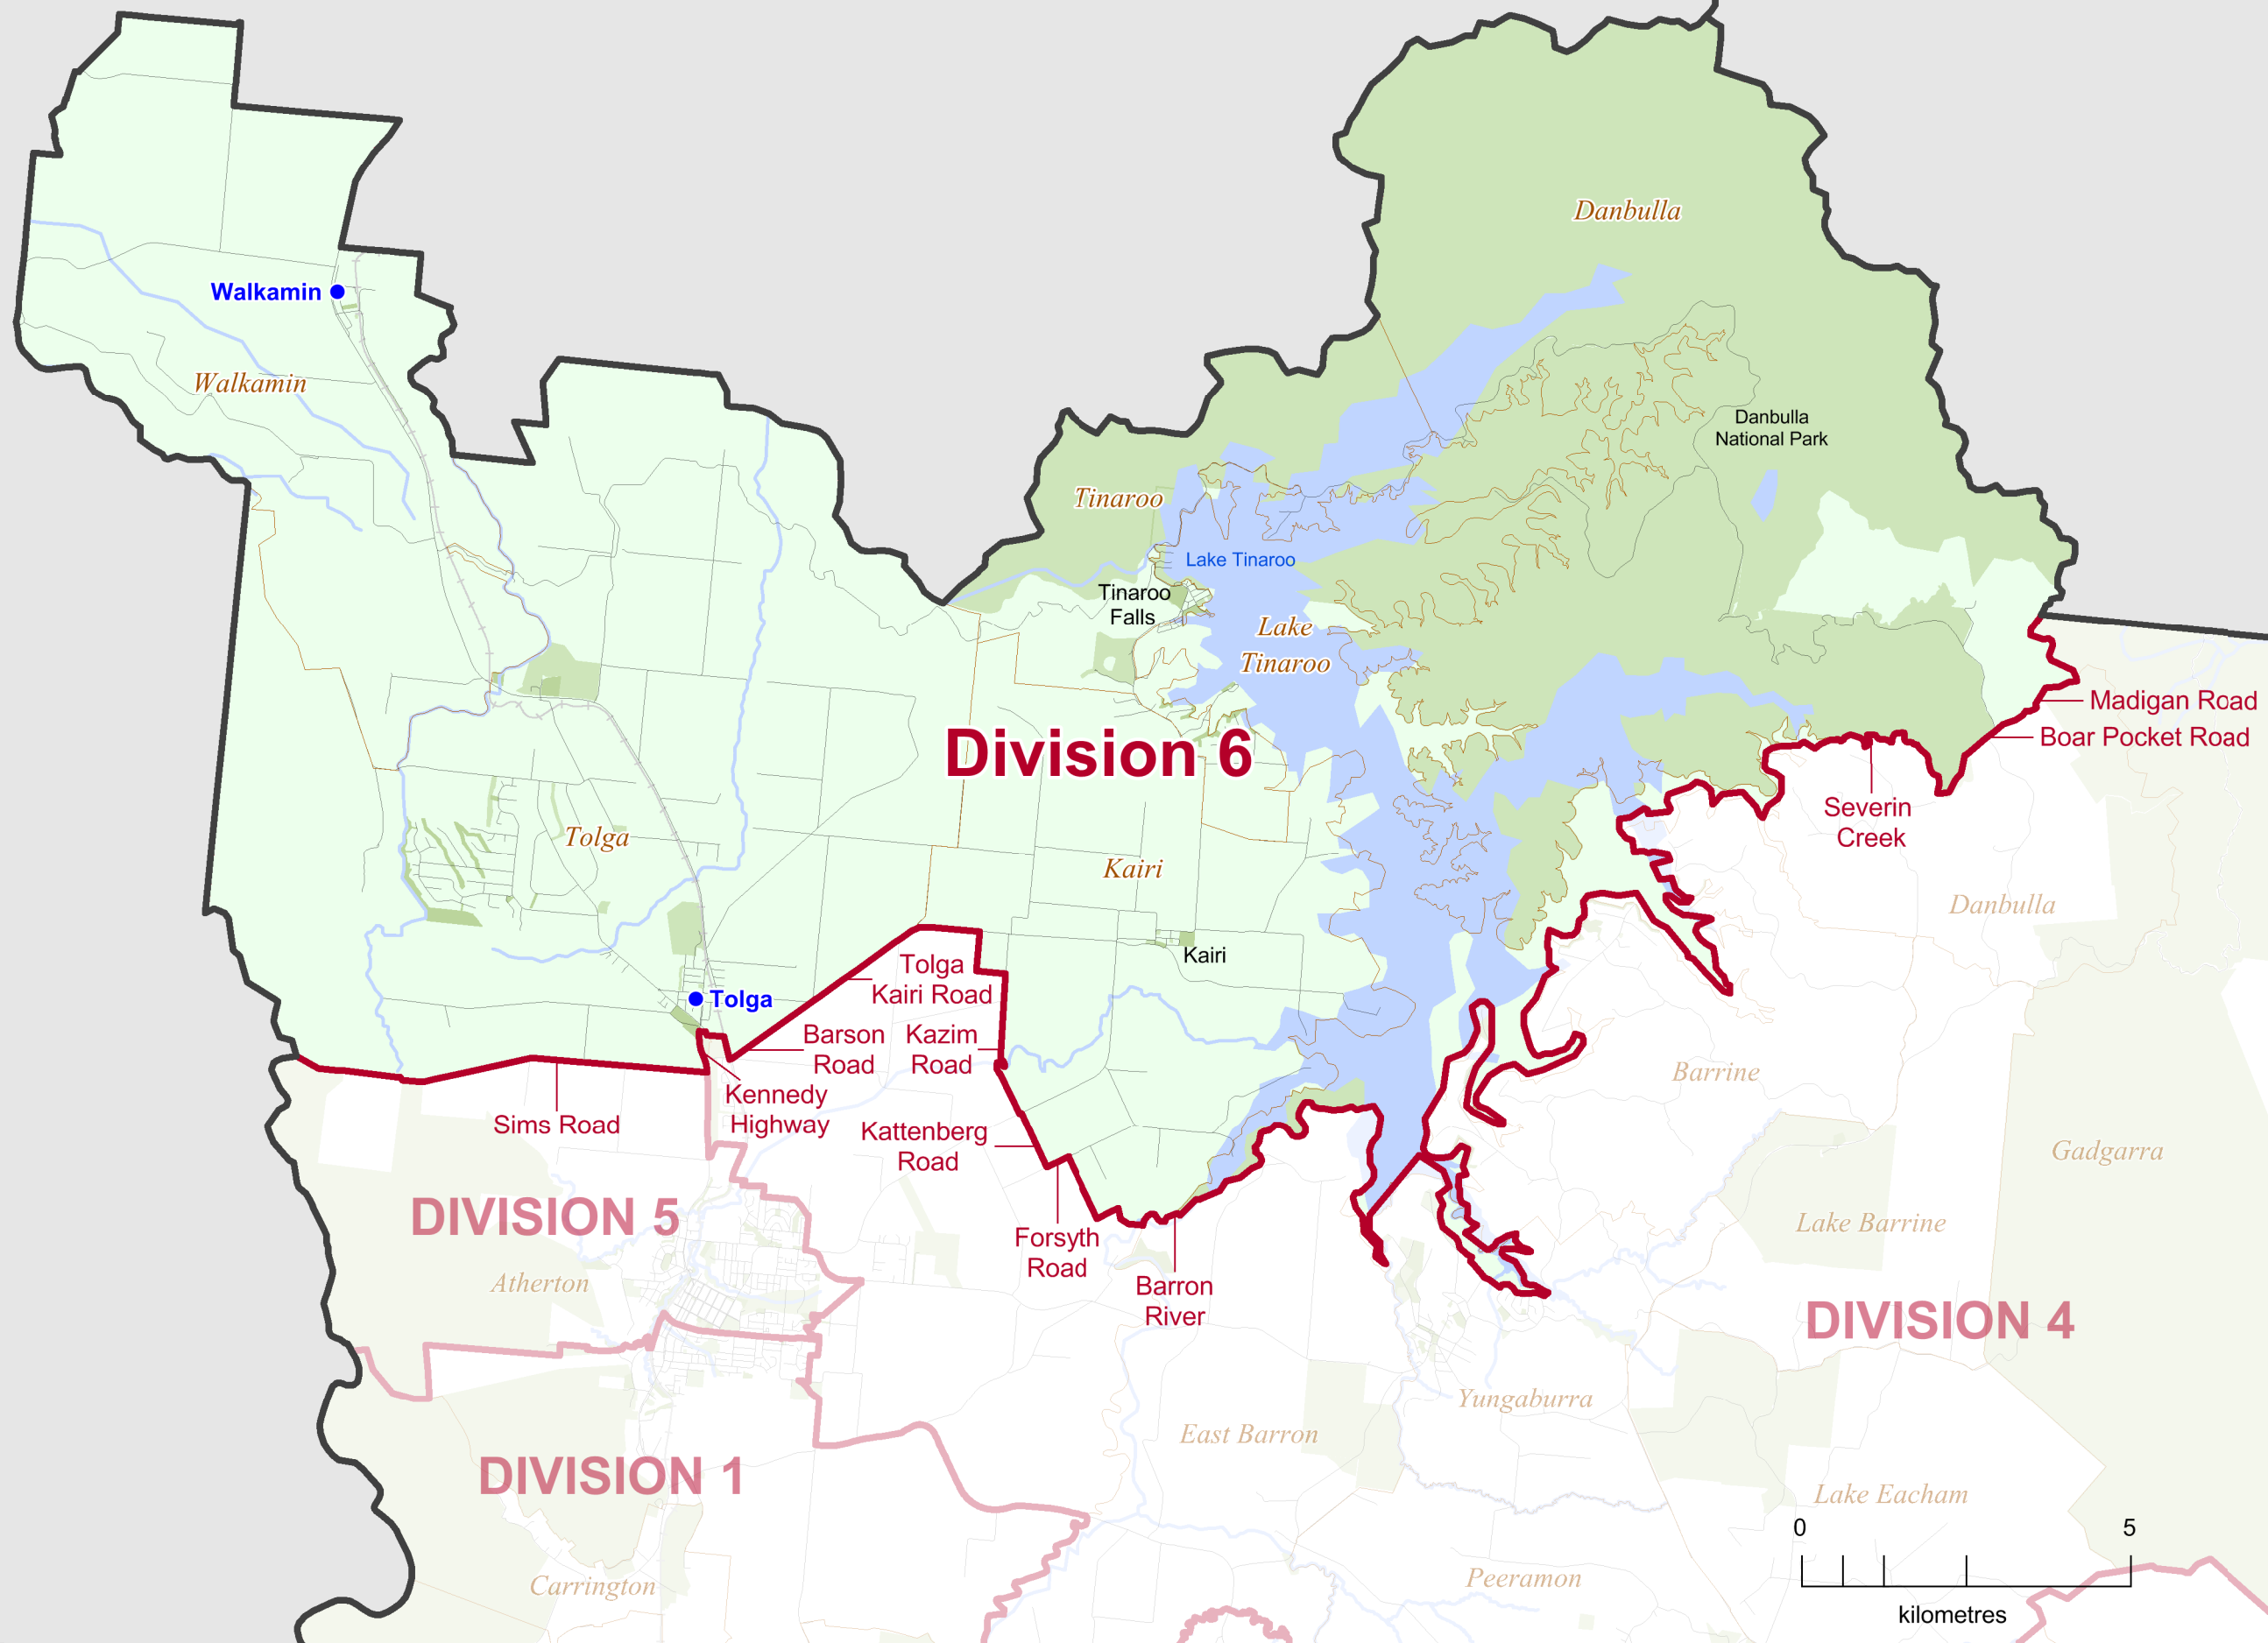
Danbulla

Walkamin

Walkamin

Danbulla National Park

Tinaroo

Lake Tinaroo

Tinaroo Falls

Lake Tinaroo

Madigan Road

Boar Pocket Road

Division 6

Severin Creek

Tolga

Kairi

Danbulla

Kairi

Tolga

Tolga Kairi Road

Barson Road

Kazim Road

Barrine

Kennedy Highway

Sims Road

Kattenberg Road

Gadgarra

DIVISION 5

Forsyth Road

Lake Barrine

Atherton

Barron River

DIVISION 4

Yungaburra

East Barron

DIVISION 1

Lake Eacham

0

5

kilometres

Carrington

Peeramon